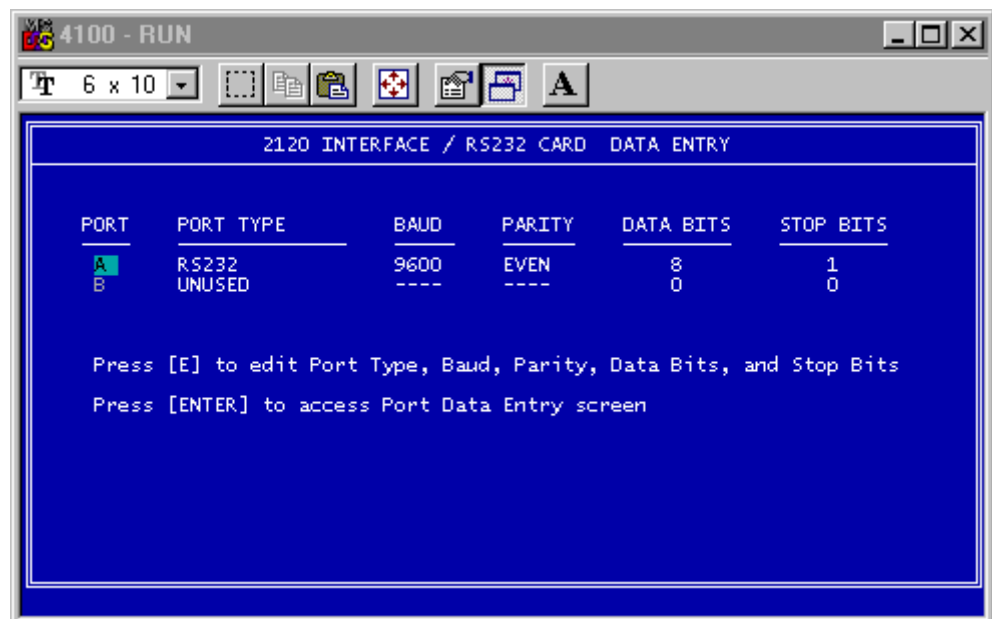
4100 - RUN

6 x 10

A

2120 INTERFACE / RS232 CARD DATA ENTRY

| PORT | PORT TYPE | BAUD | PARITY | DATA BITS | STOP BITS |
|---|---|---|---|---|---|
| A | RS232 | 9600 | EVEN | 8 | 1 |
| B | UNUSED | ---- | ---- | 0 | 0 |

Press [E] to edit Port Type, Baud, Parity, Data Bits, and Stop Bits

Press [ENTER] to access Port Data Entry screen